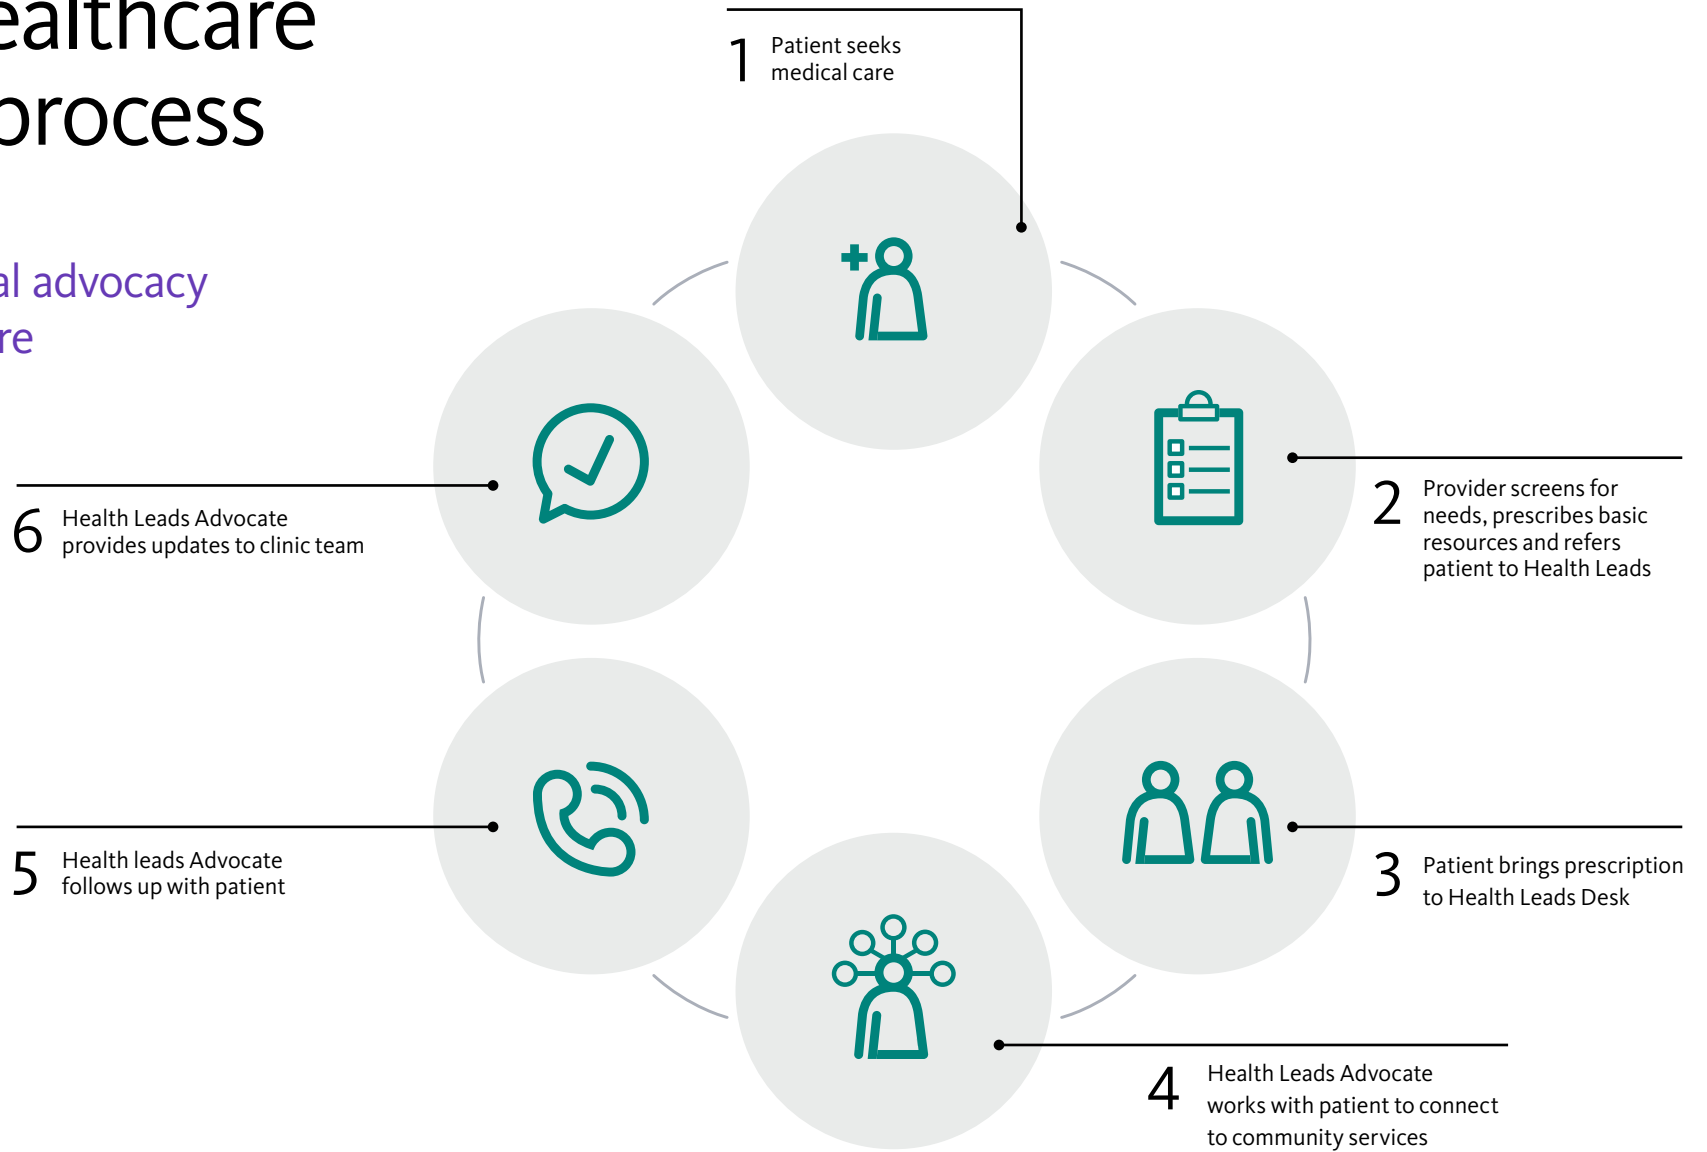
ealthcare
process

al advocacy
re

1 Patient seeks medical care

2 Provider screens for needs, prescribes basic resources and refers patient to Health Leads

3 Patient brings prescription to Health Leads Desk

4 Health Leads Advocate works with patient to connect to community services

5 Health leads Advocate follows up with patient

6 Health Leads Advocate provides updates to clinic team